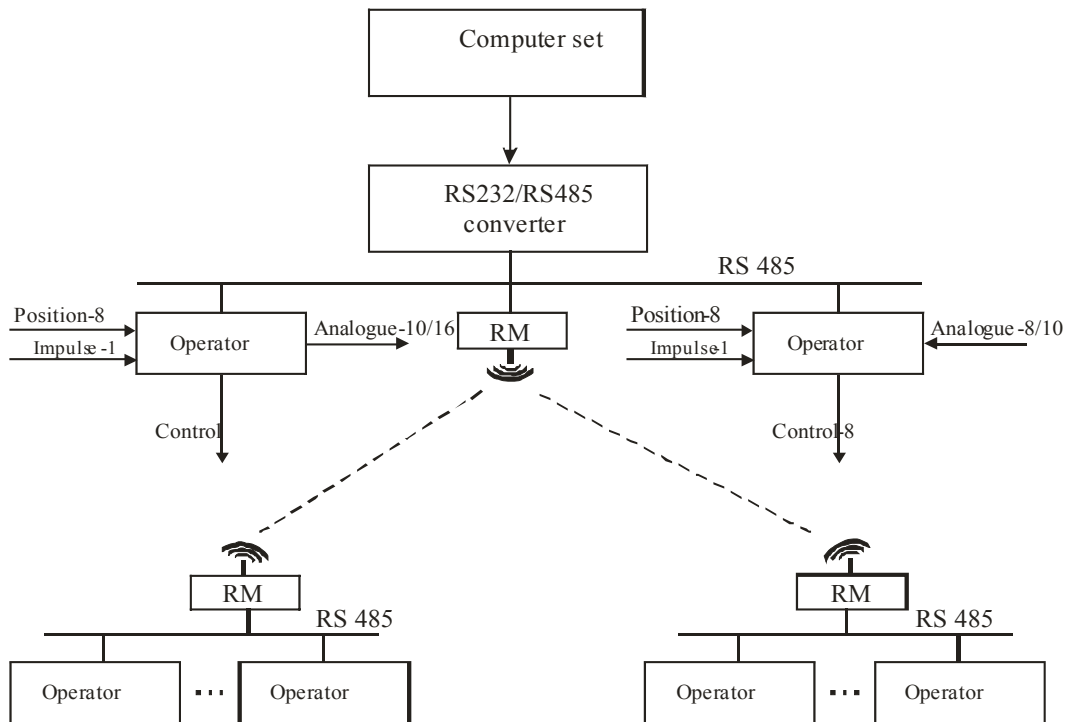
Computer set

RS232/RS485 converter

RS 485

Position-8

Impulse -1

Operator

Analogue-10/16

RM

Position-8

Impulse-1

Operator

Analogue -8/10

Control

Control-8

RM

RS 485

Operator

...

Operator

RM

RS 485

Operator

...

Operator